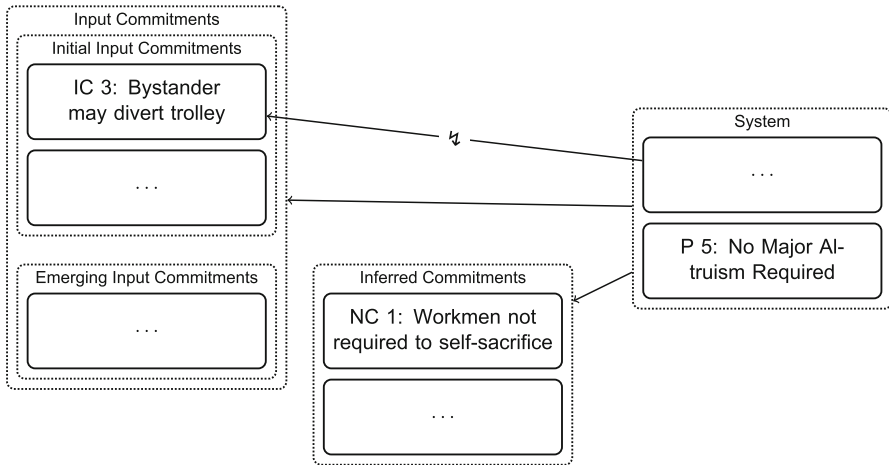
Input Commitments

Initial Input Commitments

IC 3: Bystander may divert trolley

...

Emerging Input Commitments

...

↯

System

...

P 5: No Major Altruism Required

Inferred Commitments

NC 1: Workmen not required to self-sacrifice

...